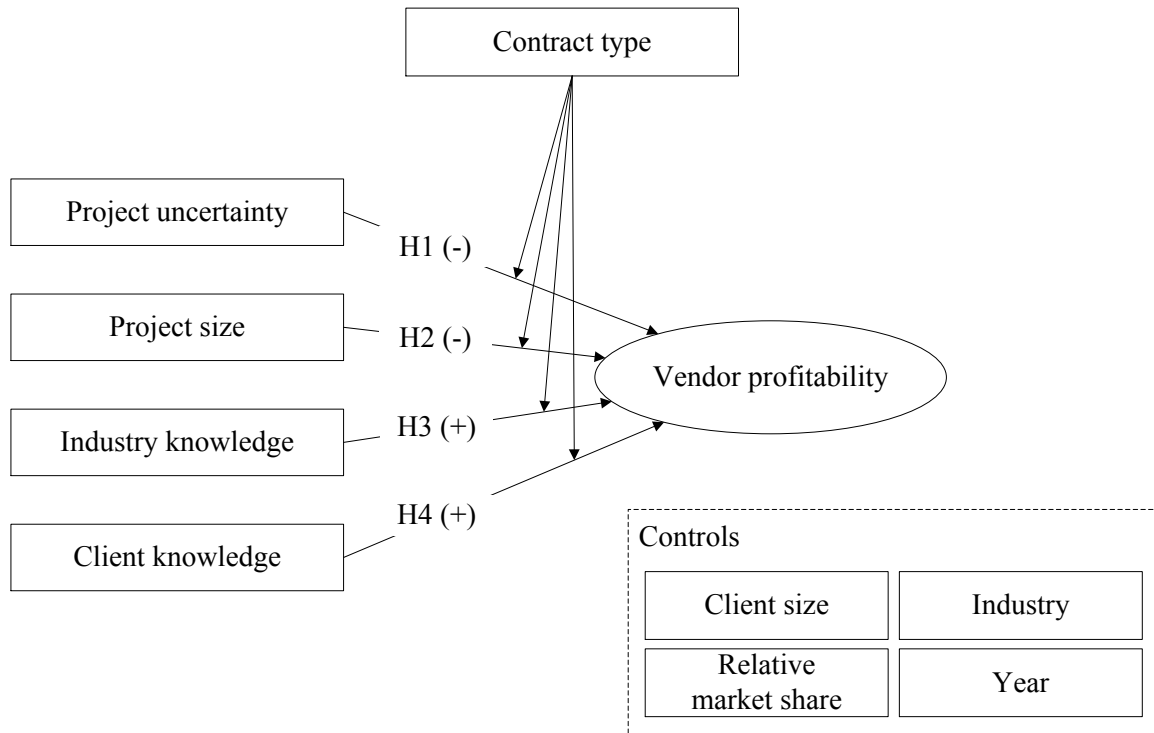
Contract type

Project uncertainty

H1 (-)

Project size

H2 (-)

Vendor profitability

Industry knowledge

H3 (+)

H4 (+)

Client knowledge

Controls

Client size

Industry

Relative market share

Year